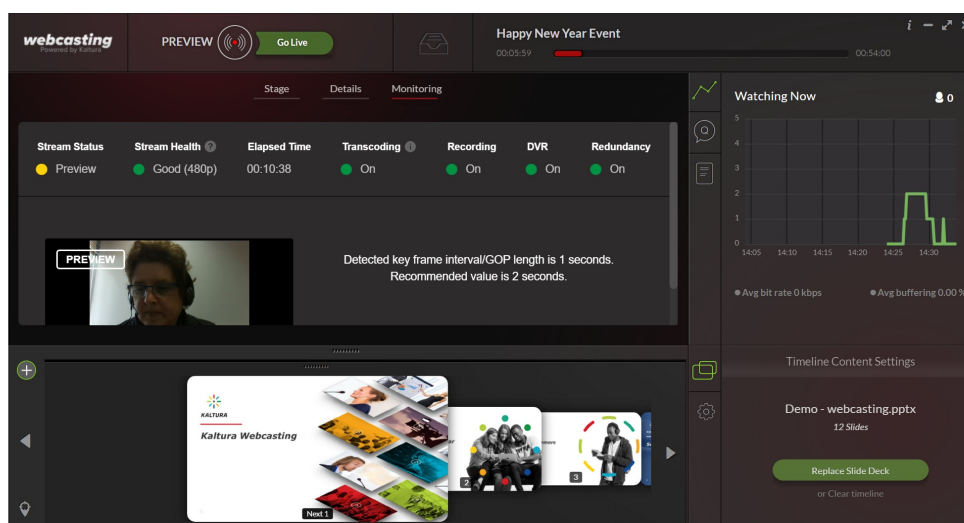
webcasting
Powered by Kaltura

PREVIEW Go Live

Happy New Year Event
00:05:59 00:54:00

i

Stage Details Monitoring

| Stream Status | Stream Health | Elapsed Time | Transcoding | Recording | DVR | Redundancy |
|---|---|---|---|---|---|---|
| Preview | Good (480p) | 00:10:38 | On | On | On | On |

PREVIEW

Detected key frame interval/GOP length is 1 seconds. Recommended value is 2 seconds.

Watching Now 0

5
4
3
2
1
0
14:05 14:10 14:15 14:20 14:25 14:30

Avg bit rate 0 kbps Avg buffering 0.00 %

Timeline Content Settings

Demo - webcasting.pptx
12 Slides

Replace Slide Deck
or Clear timeline

KALTURA
Kaltura Webcasting
Next 1
2
3